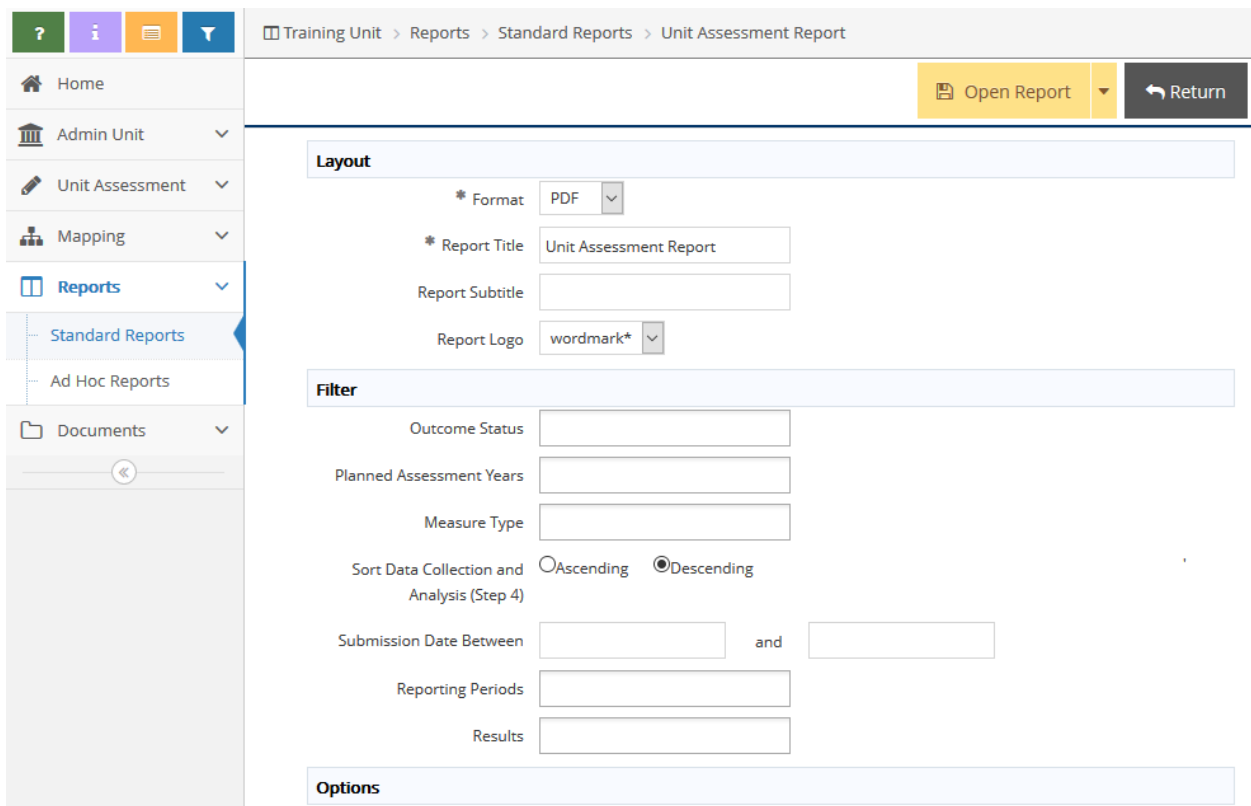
?
i

Home
Admin Unit
Unit Assessment
Mapping
Reports
Standard Reports
Ad Hoc Reports
Documents

Training Unit > Reports > Standard Reports > Unit Assessment Report

Open Report
Return

Layout

* Format PDF
* Report Title Unit Assessment Report
Report Subtitle
Report Logo wordmark*

Filter

Outcome Status
Planned Assessment Years
Measure Type
Sort Data Collection and Analysis (Step 4) Ascending Descending
Submission Date Between and
Reporting Periods
Results

Options